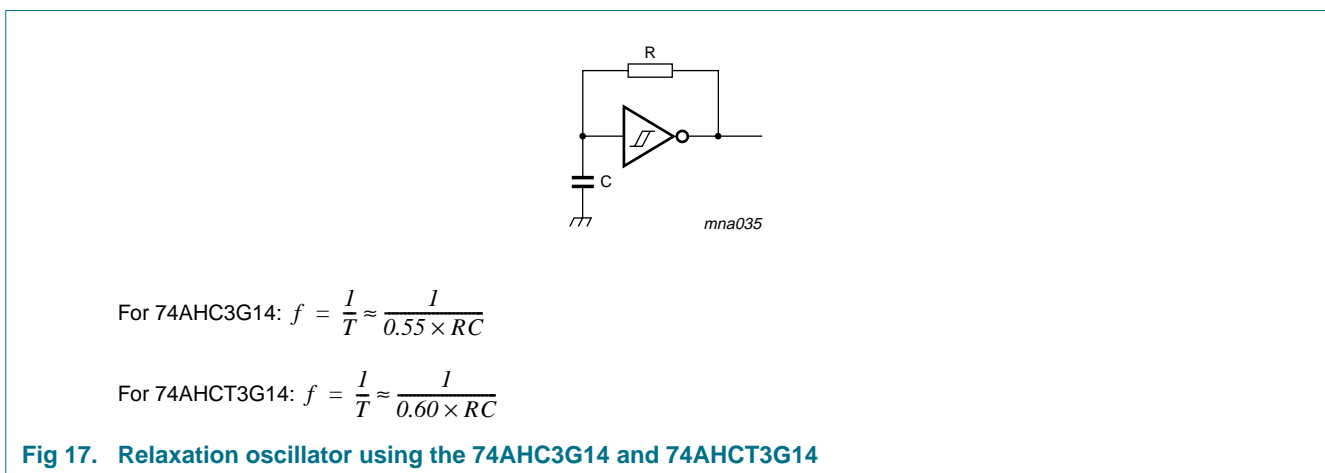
R

C

mna035

For 74AHC3G14: $f = \frac{1}{T} \approx \frac{1}{0.55 \times RC}$

For 74AHCT3G14: $f = \frac{1}{T} \approx \frac{1}{0.60 \times RC}$

Fig 17. Relaxation oscillator using the 74AHC3G14 and 74AHCT3G14